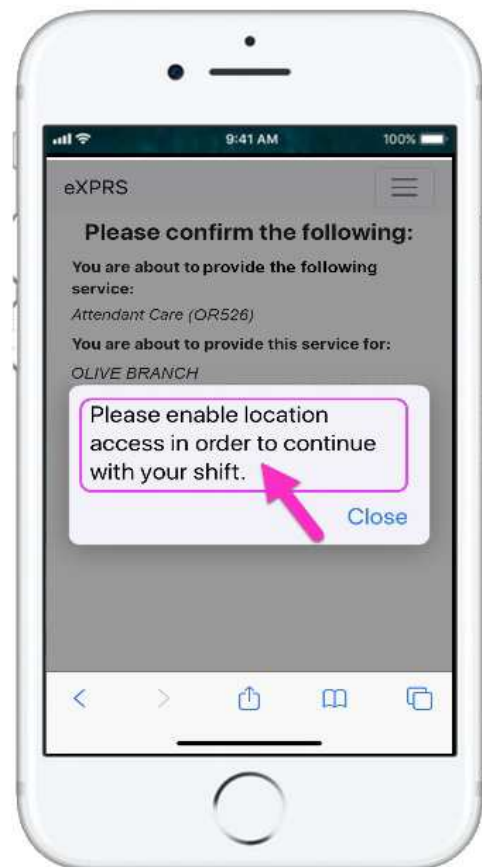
9:41 AM

100%

eXPRS

Please confirm the following:

You are about to provide the following service:

Attendant Care (OR526)

You are about to provide this service for:

OLIVE BRANCH

Please enable location access in order to continue with your shift.

Close